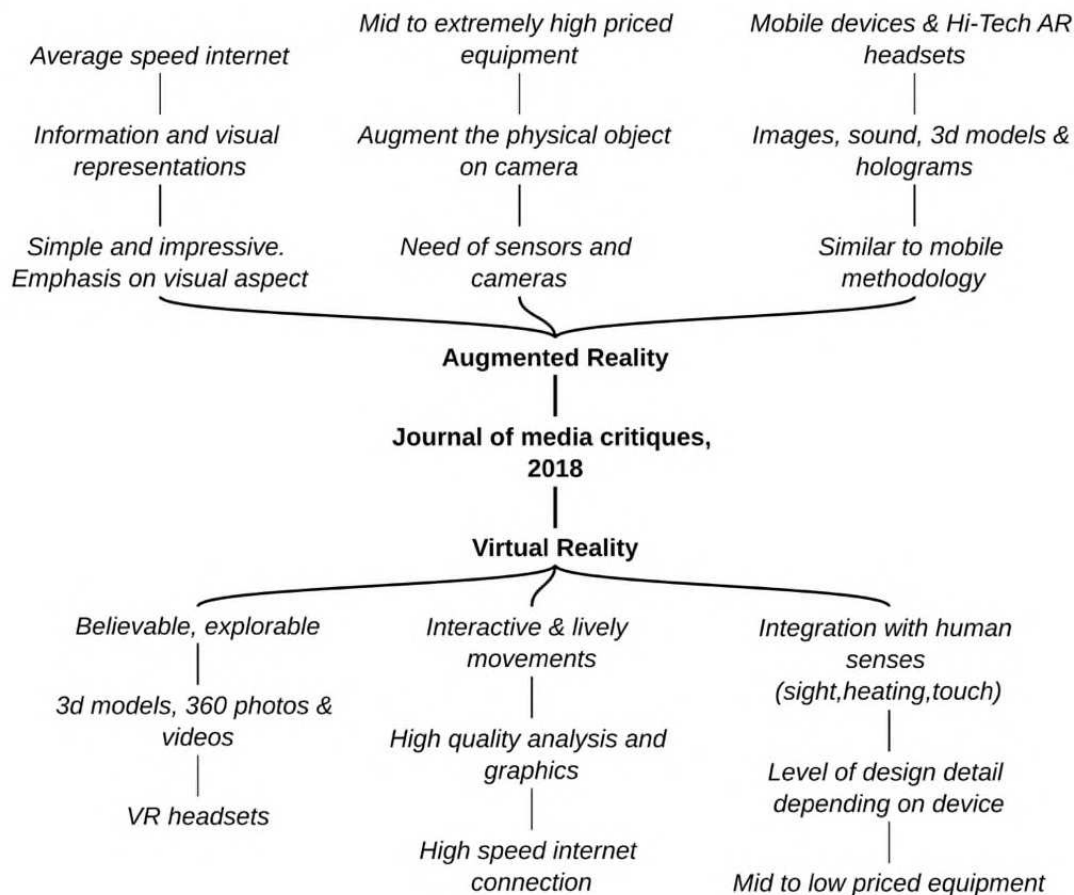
Average speed internet

Information and visual representations

Simple and impressive. Emphasis on visual aspect

Mid to extremely high priced equipment

Augment the physical object on camera

Need of sensors and cameras

Mobile devices & Hi-Tech AR headsets

Images, sound, 3d models & holograms

Similar to mobile methodology

**Augmented Reality**

**Journal of media critiques, 2018**

**Virtual Reality**

Believable, explorable

3d models, 360 photos & videos

VR headsets

Interactive & lively movements

High quality analysis and graphics

High speed internet connection

Integration with human senses (sight,heating,touch)

Level of design detail depending on device

Mid to low priced equipment